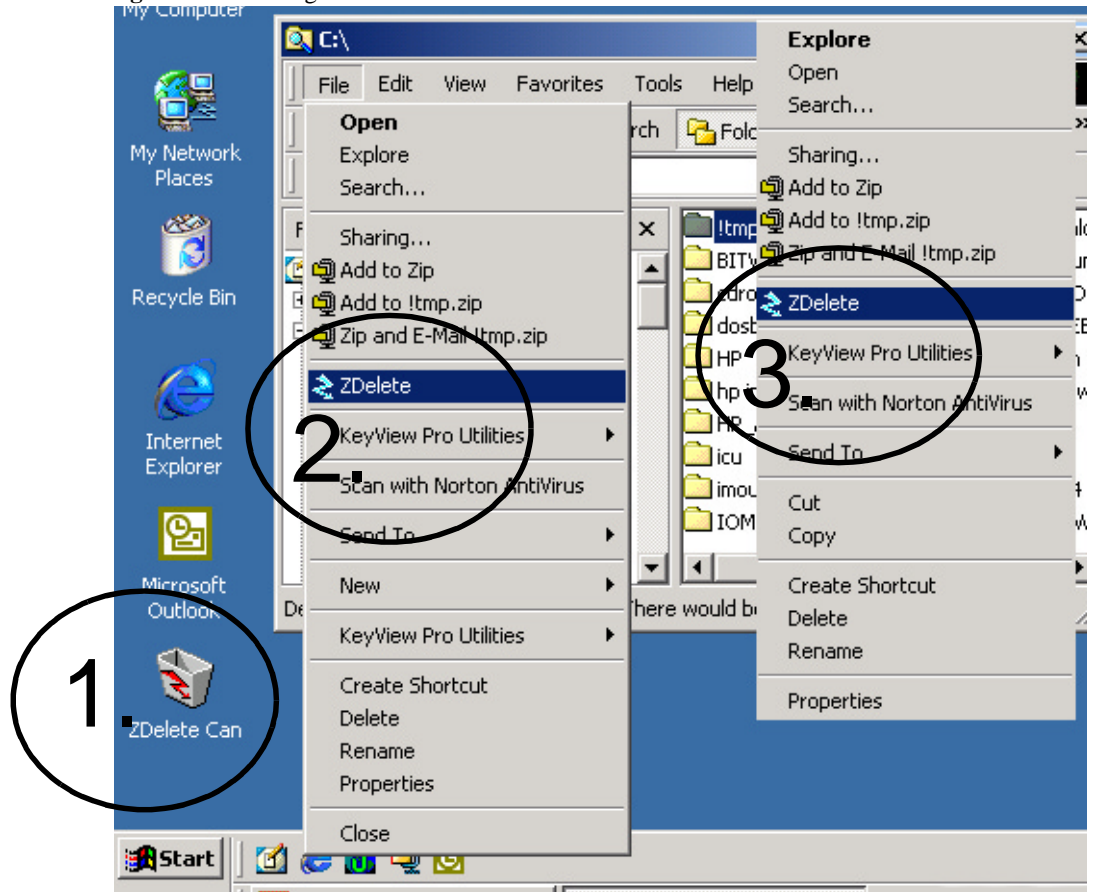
My Computer

My Network Places

Recycle Bin

Internet Explorer

Microsoft Outlook

ZDelete Can

1.

C:\

File Edit View Favorites Tools Help

rch Fold

Open
Explore
Search...
Sharing...
Add to Zip
Add to !tmp.zip
Zip and E-Mail !tmp.zip
ZDelete
KeyView Pro Utilities
Scan with Norton AntiVirus
Send To
New
KeyView Pro Utilities
Create Shortcut
Delete
Rename
Properties
Close

2.

!tmp
BITV
cdro
dosb
HP
hp
HP_
icu
imou
IOM

De

There would be

Explore
Open
Search...
Sharing...
Add to Zip
Add to !tmp.zip
Zip and E-Mail !tmp.zip
ZDelete
KeyView Pro Utilities
Scan with Norton AntiVirus
Send To
Cut
Copy
Create Shortcut
Delete
Rename
Properties

3.

Start